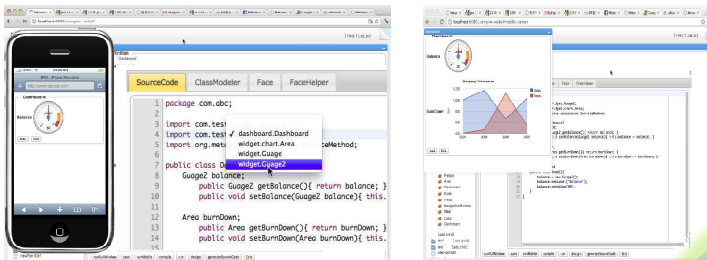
SourceCode ClassModeler Face FaceHelper

1 package com.abc;
2
3 import com.test
4 import com.test
5 import org.me

6 public class D
7 Guage2 balance;
8 public Guage2 getBalance() { return balance; }
9 public void setBalance(Guage2 balance) { this.
10
11 Area burnDown;
12 public Area getBurnDown() { return burnDown; }
13 public void setBurnDown(Area burnDown) { this.

✓ dashboard.Dashboard
widget.chart.Area
widget.Guage
widget.Guage2

Face
Method;

Balance

Dashboard

Balance
BurnDown